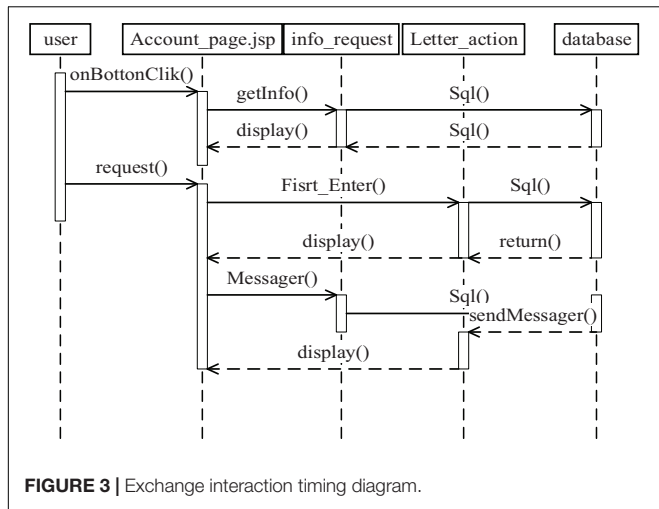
user

Account_page.jsp

info_request

Letter_action

database

onBottonClik()

getInfo()

Sql()

display()

Sql()

request()

Fisrt_Enter()

Sql()

display()

return()

Messager()

Sql()

sendMessager()

display()

FIGURE 3 | Exchange interaction timing diagram.